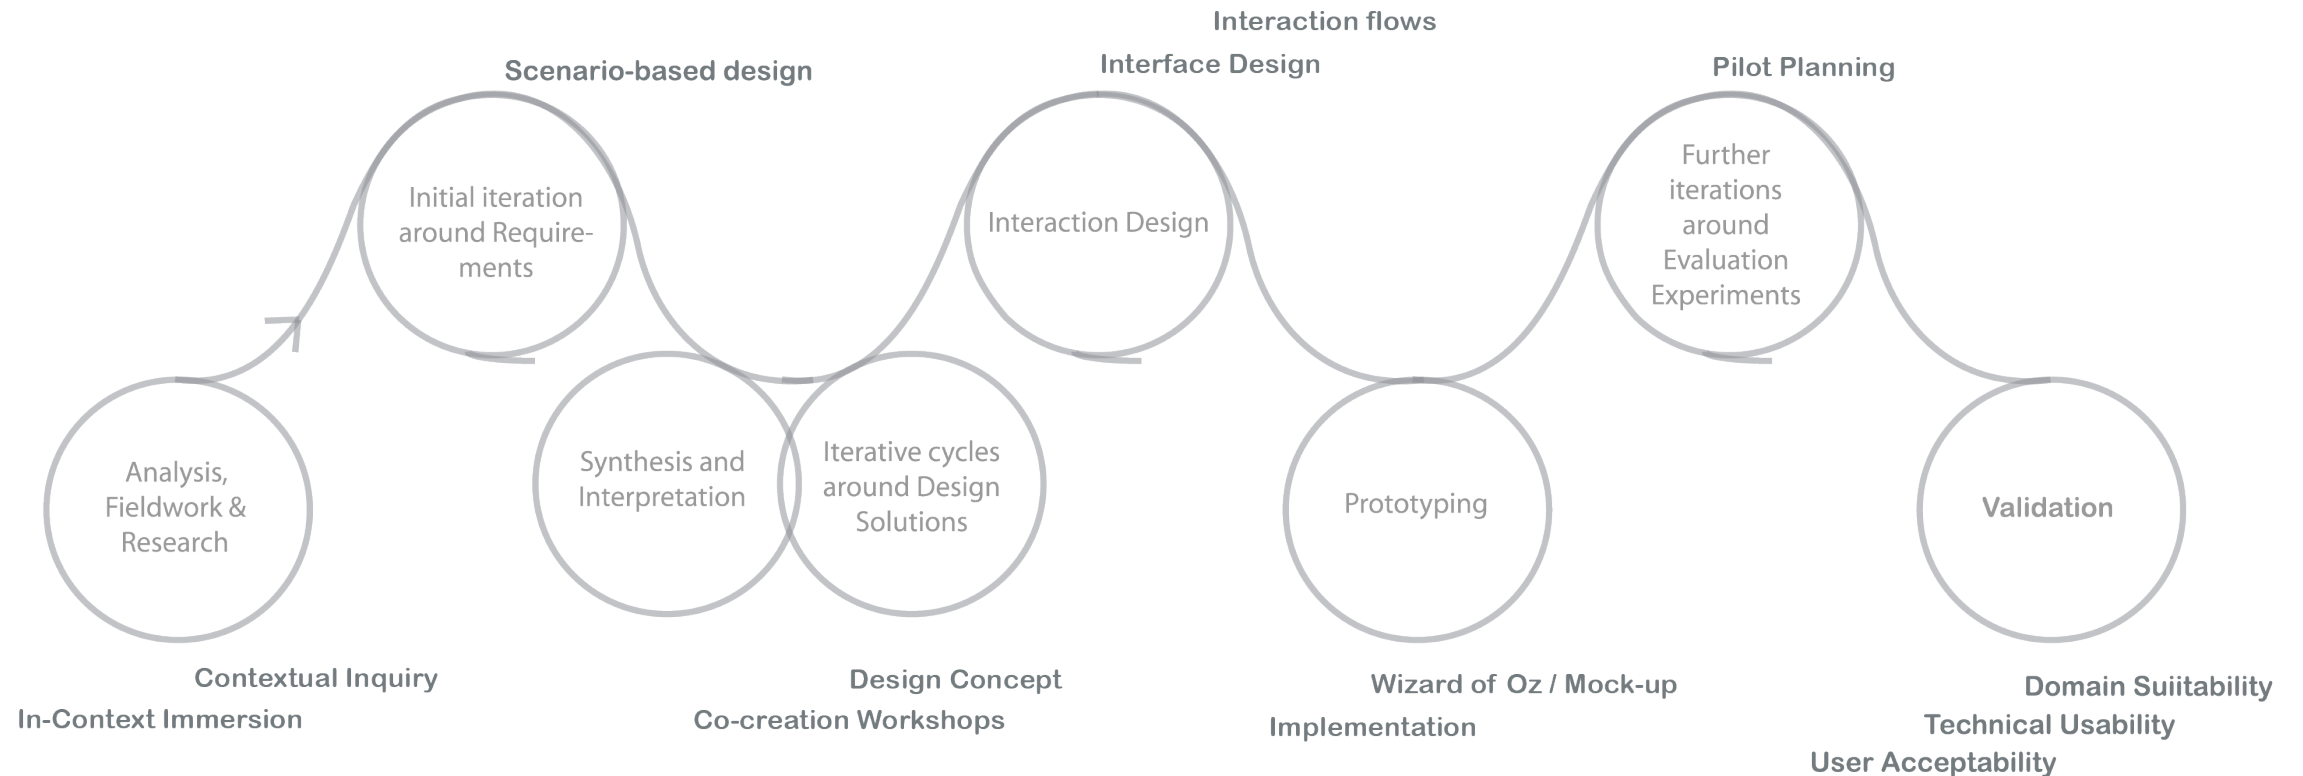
Interaction flows

Scenario-based design

Interface Design

Pilot Planning

Initial iteration around Requirements

Interaction Design

Further iterations around Evaluation Experiments

Analysis, Fieldwork & Research

Synthesis and Interpretation

Iterative cycles around Design Solutions

Prototyping

Validation

Contextual Inquiry

In-Context Immersion

Design Concept

Co-creation Workshops

Wizard of Oz / Mock-up

Implementation

Domain Suiitability

Technical Usability

User Acceptability